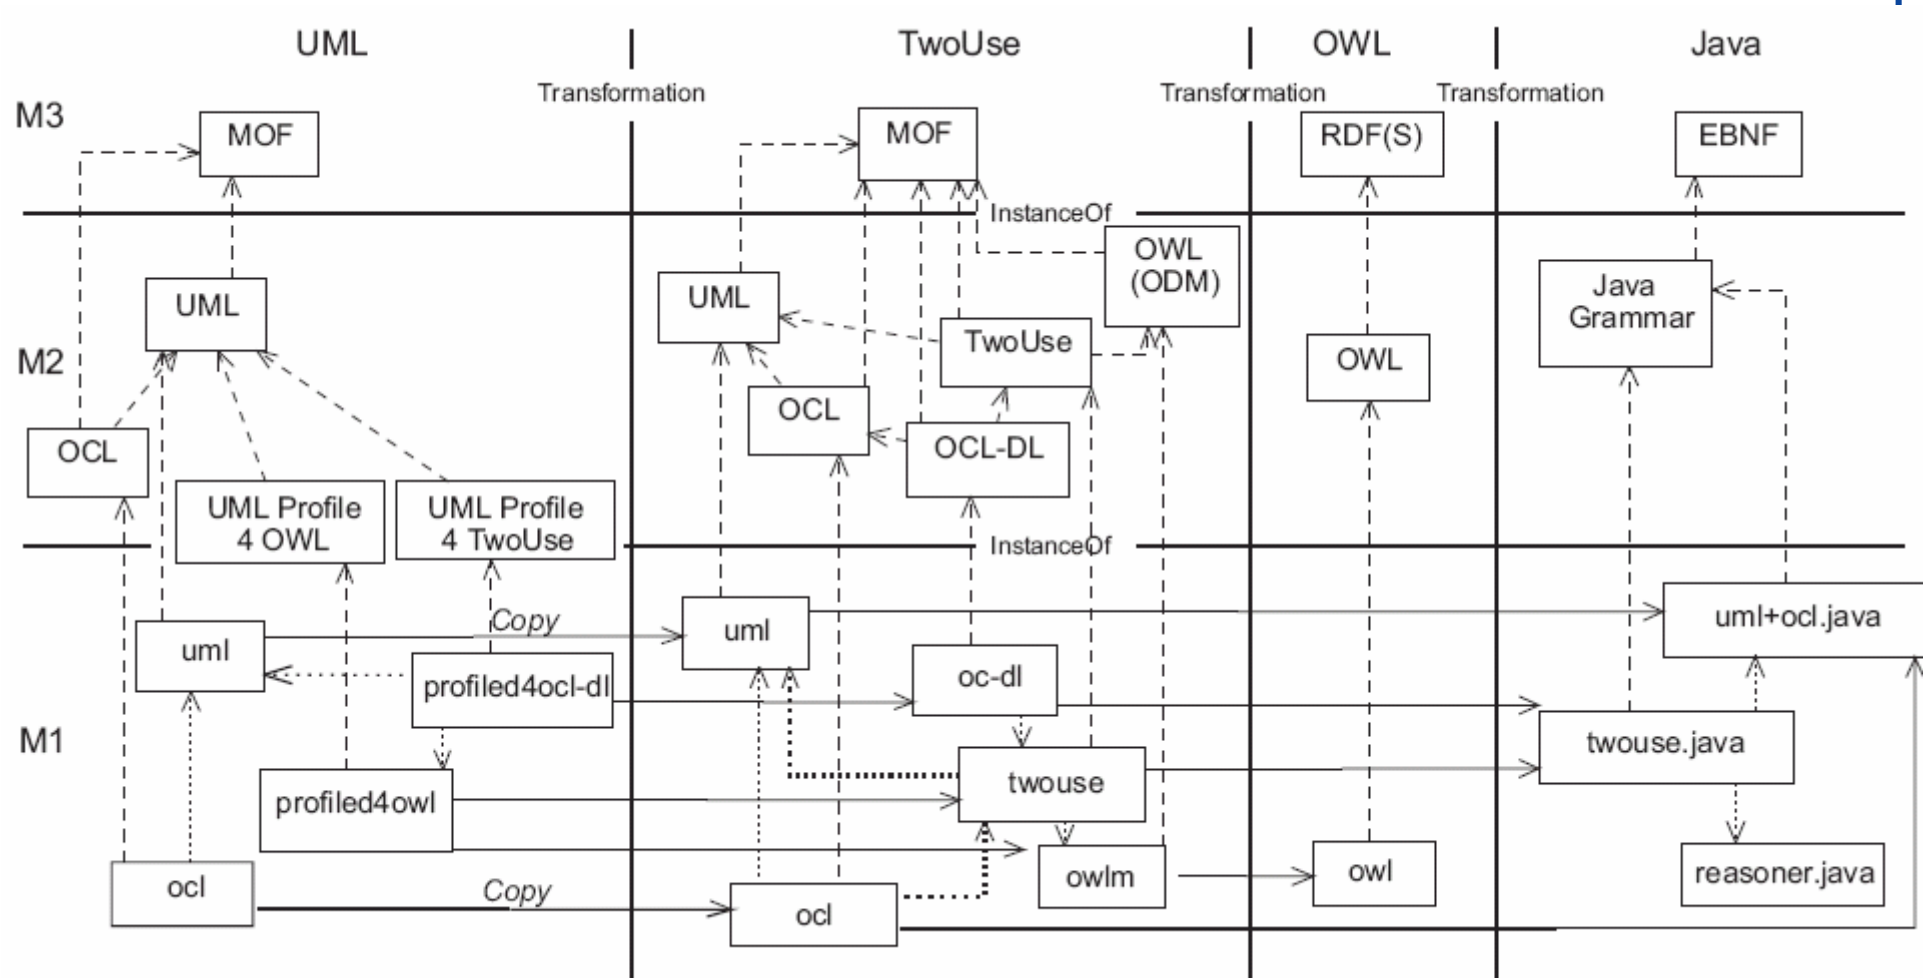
UML

TwoUse

OWL

Java

Transformation

Transformation

Transformation

M3

MOF

MOF

RDF(S)

EBNF

InstanceOf

OWL (ODM)

UML

UML

TwoUse

Java Grammar

M2

OWL

OCL

OCL

OCL-DL

UML Profile 4 OWL

UML Profile 4 TwoUse

InstanceOf

Copy

uml

uml+ocl.java

uml

profiled4ocl-dl

oc-dl

M1

twouse.java

twouse

profiled4owl

owlm

owl

reasoner.java

ocl

Copy

ocl